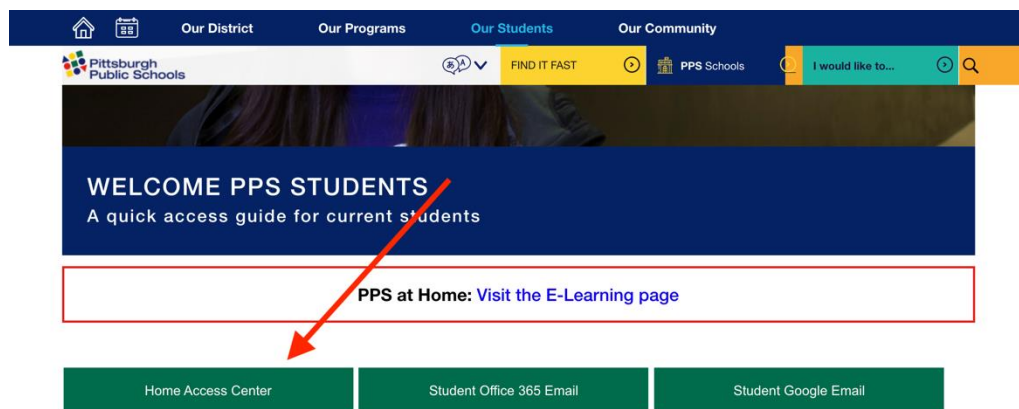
Our District Our Programs Our Students Our Community

Pittsburgh Public Schools

FIND IT FAST

PPS Schools

I would like to...

WELCOME PPS STUDENTS
A quick access guide for current students

PPS at Home: Visit the E-Learning page

Home Access Center

Student Office 365 Email

Student Google Email